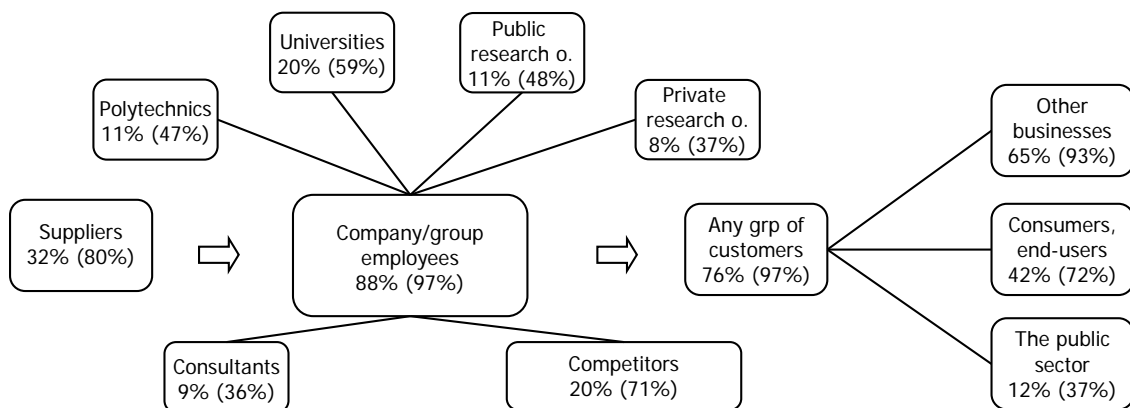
Universities
20% (59%)

Public research o.
11% (48%)

Polytechnics
11% (47%)

Private research o.
8% (37%)

Other businesses
65% (93%)

Suppliers
32% (80%)

Company/group employees
88% (97%)

Any grp of customers
76% (97%)

Consumers, end-users
42% (72%)

Consultants
9% (36%)

Competitors
20% (71%)

The public sector
12% (37%)